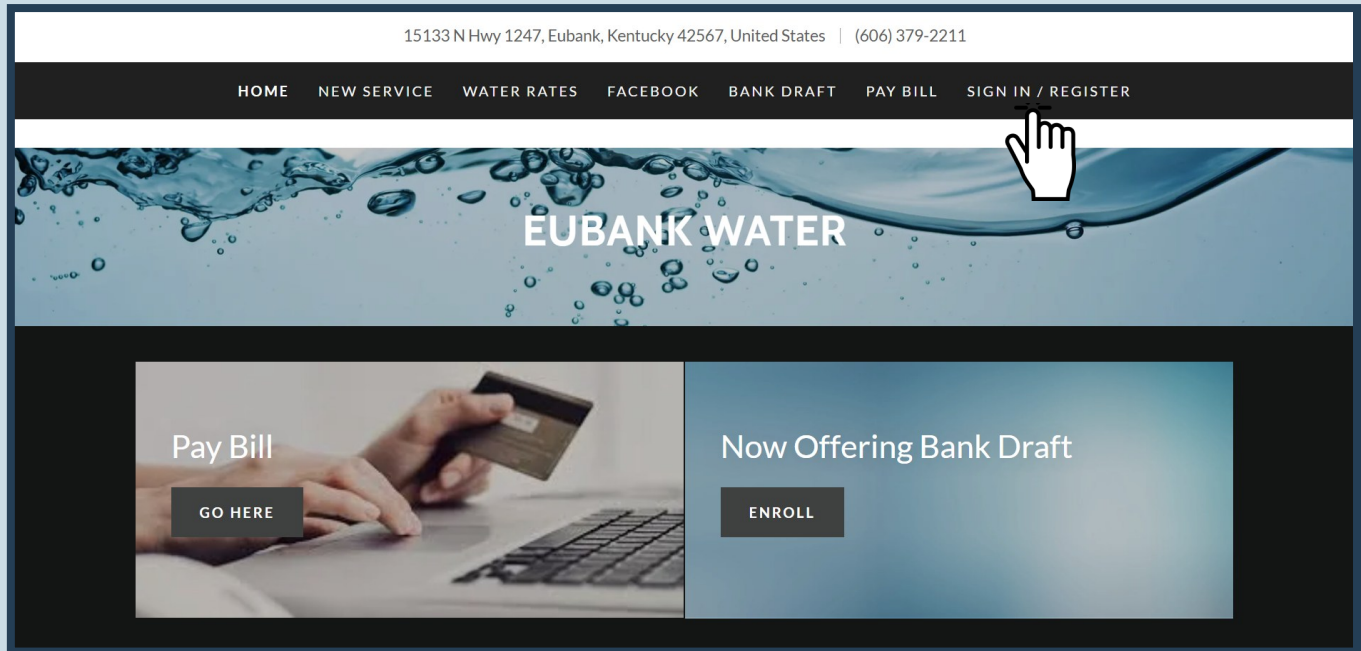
15133 N Hwy 1247, Eubank, Kentucky 42567, United States | (606) 379-2211

HOME NEW SERVICE WATER RATES FACEBOOK BANK DRAFT PAY BILL SIGN IN / REGISTER

EUBANK WATER

Pay Bill

GO HERE

Now Offering Bank Draft

ENROLL